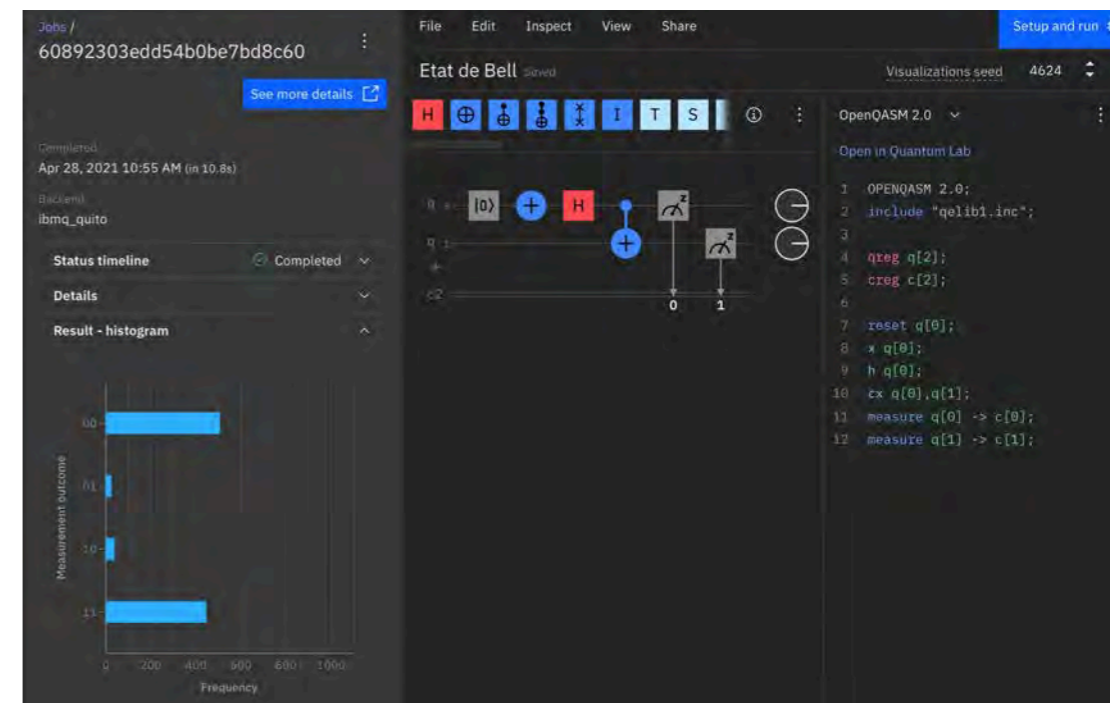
Jobs /
60892303edd54b0be7bd8c60

See more details

Completed
Apr 28, 2021 10:55 AM (in 10.8s)

Backend
ibmq_quito

Status timeline Completed

Details

Result - histogram

00

01

10

11

Measurement outcome

0 200 400 600 800 1000
Frequency

File Edit Inspect View Share

Setup and run

Etat de Bell Saved

Visualizations seed 4624

H ⊕ I T S

q 0 |0⟩ H
q 1
c2
0 1

OpenQASM 2.0

Open in Quantum Lab

1 OPENQASM 2.0;
2 include "qelib1.inc";
3
4 qreg q[2];
5 creg c[2];
6
7 reset q[0];
8 x q[0];
9 h q[0];
10 cx q[0],q[1];
11 measure q[0] -> c[0];
12 measure q[1] -> c[1];